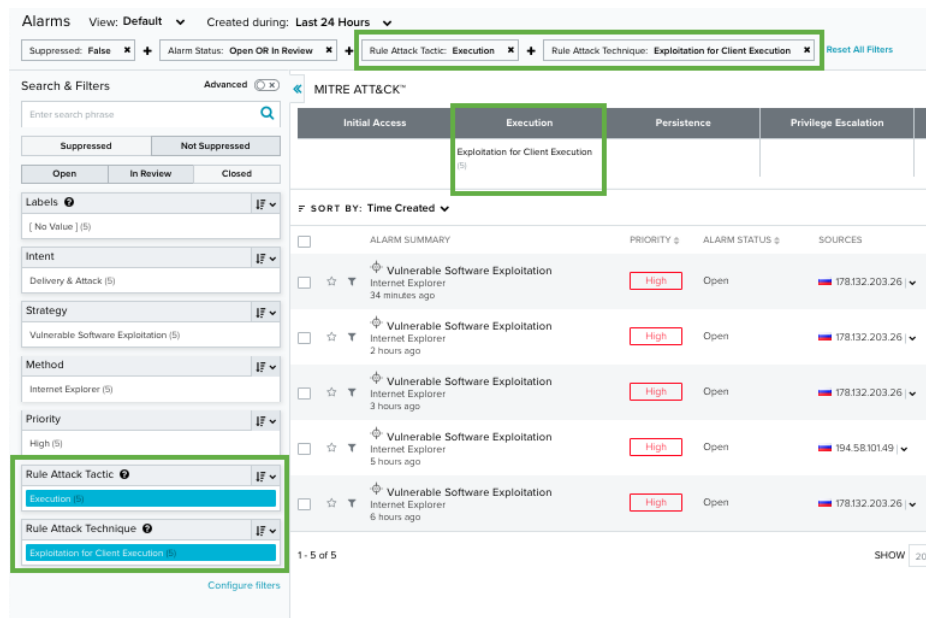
Alarms View: Default Created during: Last 24 Hours

Suppressed: False ✖ + Alarm Status: Open OR In Review ✖ + Rule Attack Tactic: Execution ✖ + Rule Attack Technique: Exploitation for Client Execution ✖ Reset All Filters

Search & Filters Advanced

Enter search phrase

Suppressed | Not Suppressed

Open | In Review | Closed

Labels
[ No Value ] (5)

Intent
Delivery & Attack (5)

Strategy
Vulnerable Software Exploitation (5)

Method
Internet Explorer (5)

Priority
High (5)

Rule Attack Tactic
Execution (5)

Rule Attack Technique
Exploitation for Client Execution (5)

Configure filters

MITRE ATT&CK™

| Initial Access | Execution | Persistence | Privilege Escalation |
|---|---|---|---|
| | Exploitation for Client Execution (5) | | |

SORT BY: Time Created

| ALARM SUMMARY | PRIORITY | ALARM STATUS | SOURCES |
|---|---|---|---|
| Vulnerable Software Exploitation Internet Explorer 34 minutes ago | High | Open | 178.132.203.26 |
| Vulnerable Software Exploitation Internet Explorer 2 hours ago | High | Open | 178.132.203.26 |
| Vulnerable Software Exploitation Internet Explorer 3 hours ago | High | Open | 178.132.203.26 |
| Vulnerable Software Exploitation Internet Explorer 5 hours ago | High | Open | 194.58.101.49 |
| Vulnerable Software Exploitation Internet Explorer 6 hours ago | High | Open | 178.132.203.26 |

1 - 5 of 5

SHOW 20